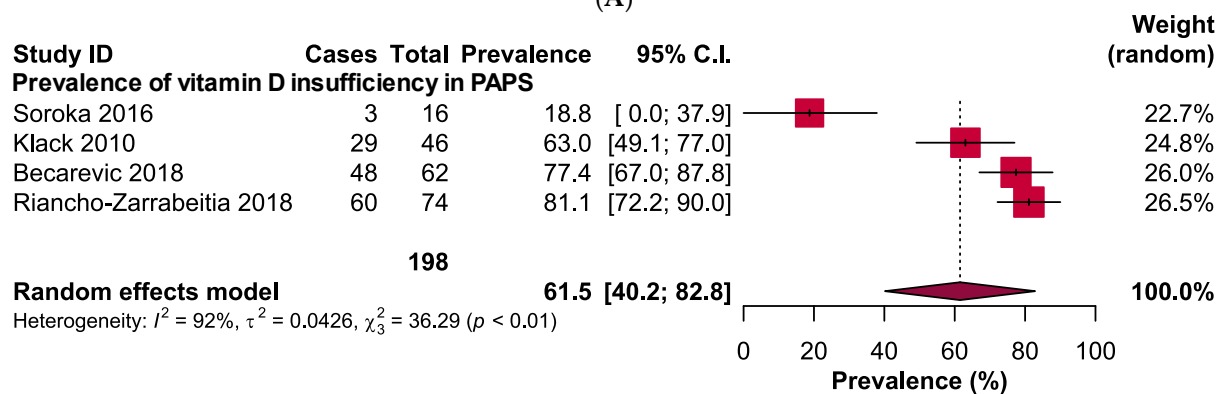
(A)

| Study ID | Cases | Total | Prevalence | 95% C.I. | Weight (random) |
|---|---|---|---|---|---|
| Prevalence of vitamin D insufficiency in PAPS | | | | | |
| Soroka 2016 | 3 | 16 | 18.8 | [ 0.0; 37.9] | 22.7% |
| Klack 2010 | 29 | 46 | 63.0 | [49.1; 77.0] | 24.8% |
| Becarevic 2018 | 48 | 62 | 77.4 | [67.0; 87.8] | 26.0% |
| Riancho-Zarrabeitia 2018 | 60 | 74 | 81.1 | [72.2; 90.0] | 26.5% |
| | | 198 | | | |
| Random effects model | | | 61.5 | [40.2; 82.8] | 100.0% |

Heterogeneity: $I^2 = 92\%$, $\tau^2 = 0.0426$, $\chi^2_3 = 36.29$ ($p < 0.01$)

0 20 40 60 80 100
Prevalence (%)